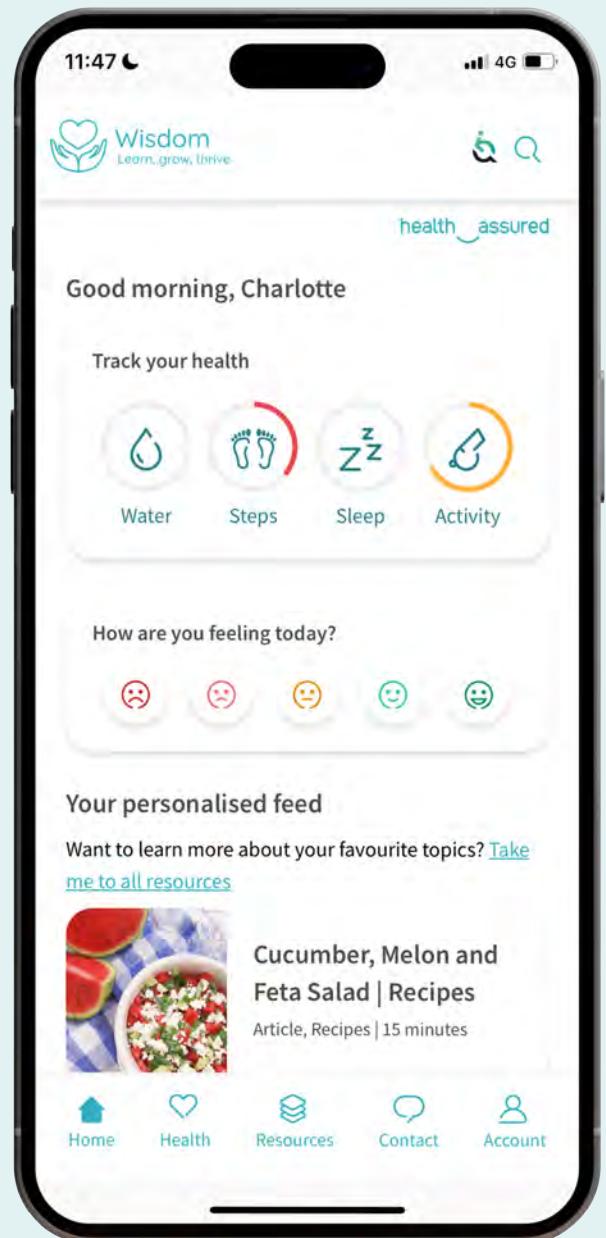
11:47

4G

Wisdom
Learn, grow, thrive

health assured

Good morning, Charlotte

Track your health

Water
Steps
Sleep
Activity

How are you feeling today?

Your personalised feed

Want to learn more about your favourite topics? Take me to all resources

Cucumber, Melon and Feta Salad | Recipes

Article, Recipes | 15 minutes

Home
Health
Resources
Contact
Account